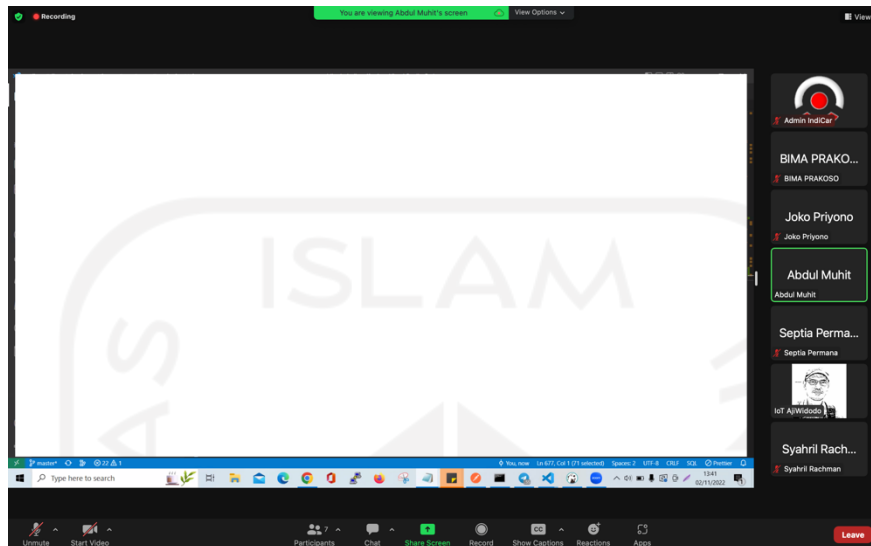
Recording

You are viewing Abdul Muhit's screen

View Options

View

ISLAM

Admin IndiCar

BIMA PRAKO...

BIMA PRAKOSO

Joko Priyono

Joko Priyono

Abdul Muhit

Abdul Muhit

Septia Perma...

Septia Permana

IoT AjiWidodo

Syahril Rach...

Syahril Rachman

master* ⊗ 22 ⚠ 1

You, now Ln 677, Col 1 (71 selected) Spaces: 2 UTF-8 CRLF SQL Prettier

Type here to search

13:41
02/11/2022

Unmute

Start Video

7

Participants

Chat

Share Screen

Record

CC

Show Captions

Reactions

Apps

Leave